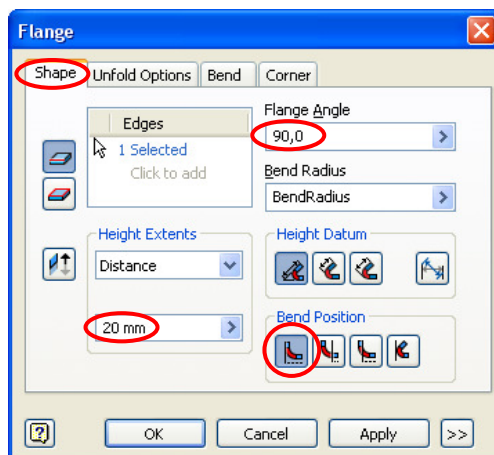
Flange

Shape | Unfold Options | Bend | Corner

Edges
1 Selected
Click to add

Flange Angle
90,0

Bend Radius
BendRadius

Height Extents
Distance

20 mm

Height Datum

Bend Position

OK
Cancel
Apply
>>